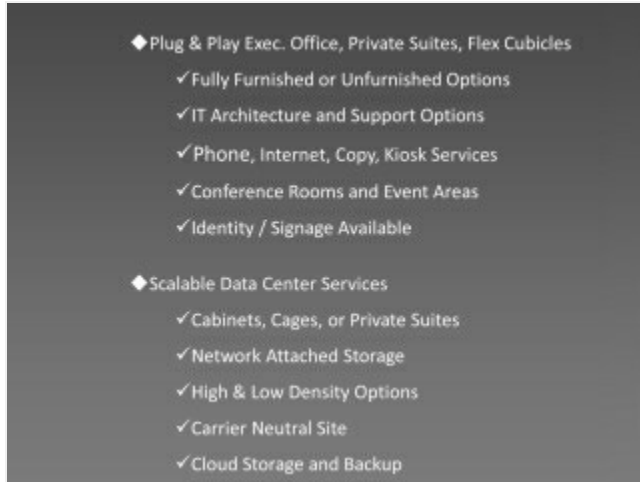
◆Plug & Play Exec. Office, Private Suites, Flex Cubicles
✓Fully Furnished or Unfurnished Options
✓IT Architecture and Support Options
✓Phone, Internet, Copy, Kiosk Services
✓Conference Rooms and Event Areas
✓Identity / Signage Available

◆Scalable Data Center Services
✓Cabinets, Cages, or Private Suites
✓Network Attached Storage
✓High & Low Density Options
✓Carrier Neutral Site
✓Cloud Storage and Backup